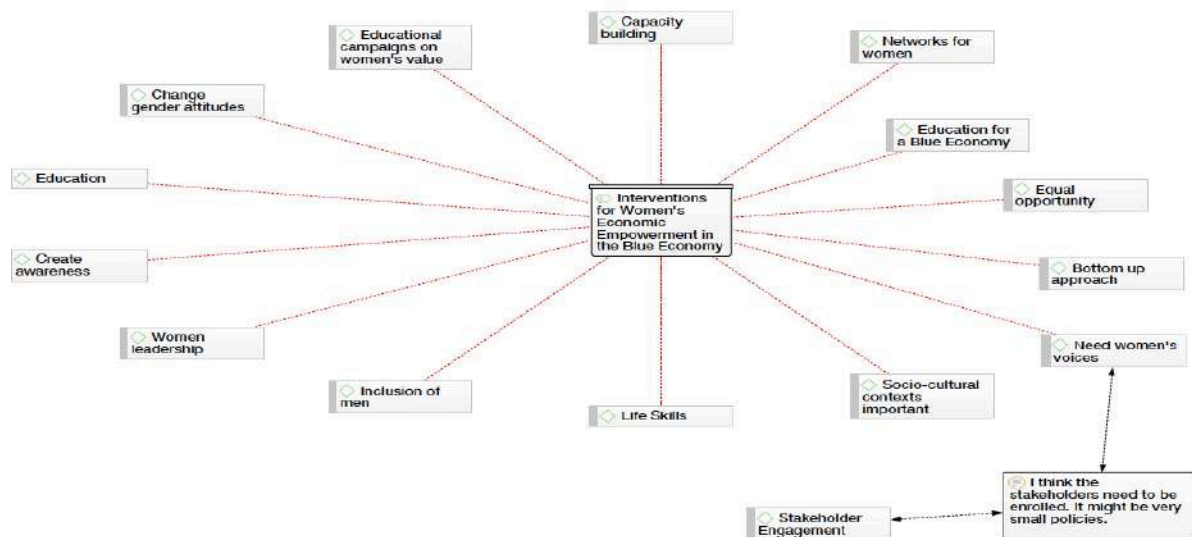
Capacity building

Educational campaigns on women's value

Networks for women

Change gender attitudes

Education for a Blue Economy

Education

Interventions for Women's Economic Empowerment in the Blue Economy

Equal opportunity

Create awareness

Bottom up approach

Women leadership

Need women's voices

Inclusion of men

Life Skills

Socio-cultural contexts important

I think the stakeholders need to be enrolled. It might be very small policies.

Stakeholder Engagement